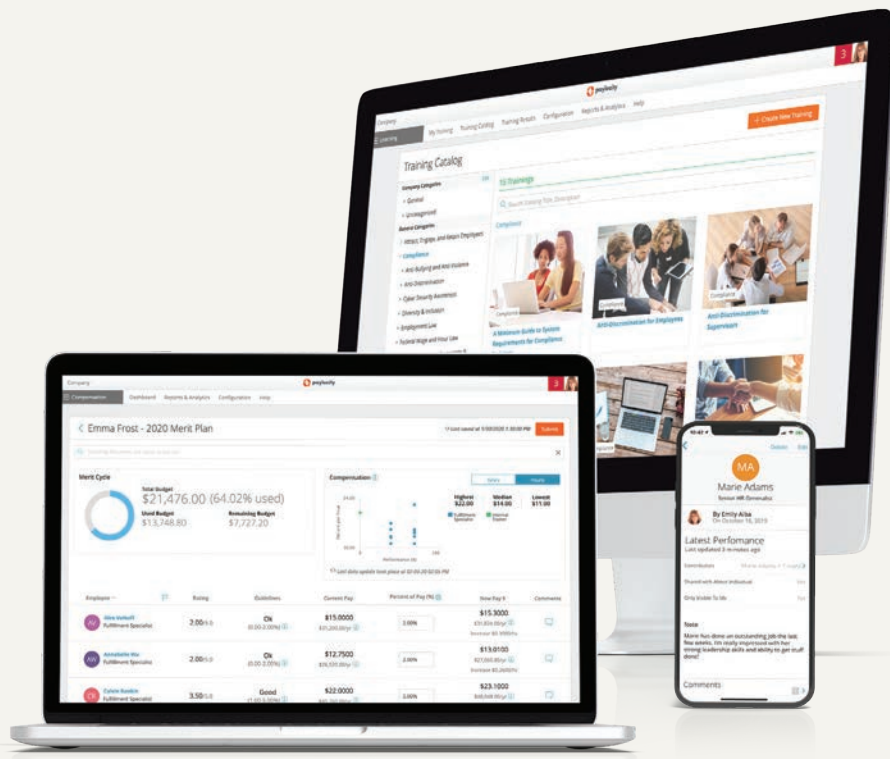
paylocity

Company

Learning

My Training Training Catalog Training Results Configuration Reports & Analytics Help

+ Create New Training

Training Catalog

Company Categories

General

Uncategorized

General Categories

Attract, Engage, and Retain Employees

Compliance

Anti-Bullying and Anti-Violence

Anti-Discrimination

Cyber Security Awareness

Diversity & Inclusion

Employment Law

Federal Wage and Hour Law

15 Trainings

Compliance

A Minimum Guide to System Requirements for Compliance

Anti-Discrimination for Employees

Anti-Discrimination for Supervisors

Company

paylocity

Compensation

Dashboard Reports & Analytics Configuration Help

Emma Frost - 2020 Merit Plan

Submit

Merit Cycle

Total Budget

$21,476.00 (64.02% used)

Used Budget

$13,748.80

Remaining Budget

$7,727.20

Compensation

Highest $22.00

Median $14.00

Lowest $11.00

| Employee | Rating | Guidelines | Current Pay | Percent of Pay (%) | New Pay | Comments |
|---|---|---|---|---|---|---|
| AV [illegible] Fulfillment Specialist | 2.00/5.0 | Ok | $15.0000 | 2.00% | $15.3000 | |
| AW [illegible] Fulfillment Specialist | 2.00/5.0 | Ok | $12.7500 | 2.00% | $13.0100 | |
| CR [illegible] Fulfillment Specialist | 3.50/5.0 | Good | $22.0000 | 2.00% | $23.1000 | |

MA

Marie Adams

Senior HR Generalist

By Emily Alba

On October 16, 2019

Latest Perfomance

Last updated 3 minutes ago

Note

Marie has done an outstanding job the last few weeks. I'm really impressed with her strong leadership skills and ability to get stuff done!

Comments